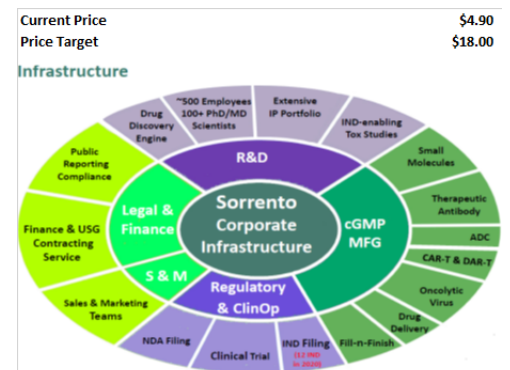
| Current Price | \$4.90 |
|---|---|
| Price Target | \$18.00 |

Infrastructure

Sorrento Corporate Infrastructure

R&D

Legal & Finance

cGMP MFG

S & M

Regulatory & ClinOp

Drug Discovery Engine

~500 Employees 100+ PhD/MD Scientists

Extensive IP Portfolio

IND-enabling Tox Studies

Small Molecules

Therapeutic Antibody

ADC

CAR-T & DAR-T

Oncolytic Virus

Drug Delivery

Fill-n-Finish

IND Filing (12 IND in 2020)

Clinical Trial

NDA Filing

Sales & Marketing Teams

Finance & USG Contracting Service

Public Reporting Compliance